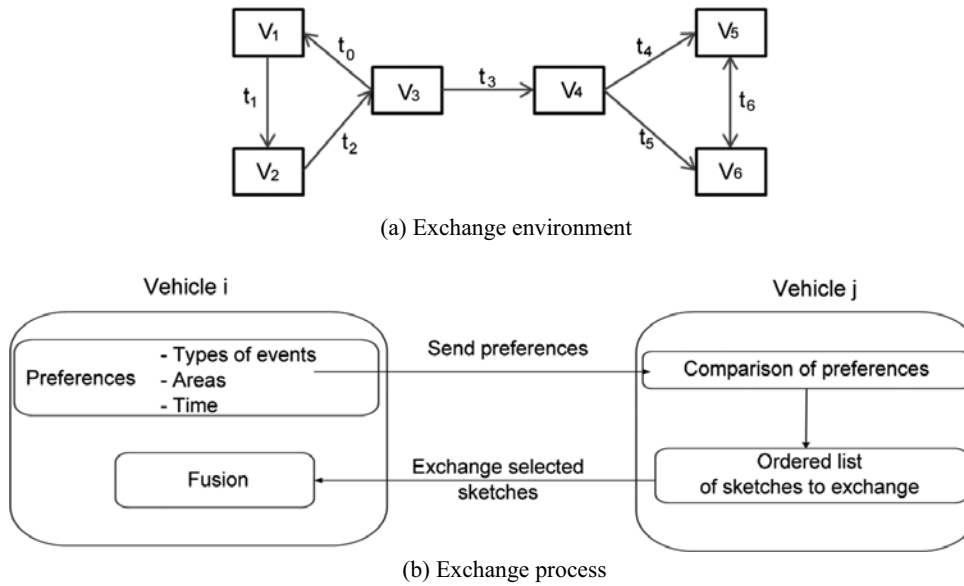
$V_1$

$t_0$

$t_1$

$V_3$

$t_3$

$V_4$

$t_4$

$V_5$

$t_6$

$V_2$

$t_2$

$t_5$

$V_6$

(a) Exchange environment

Vehicle i

Preferences

- Types of events
- Areas
- Time

Fusion

Send preferences

Exchange selected sketches

Vehicle j

Comparison of preferences

Ordered list of sketches to exchange

(b) Exchange process